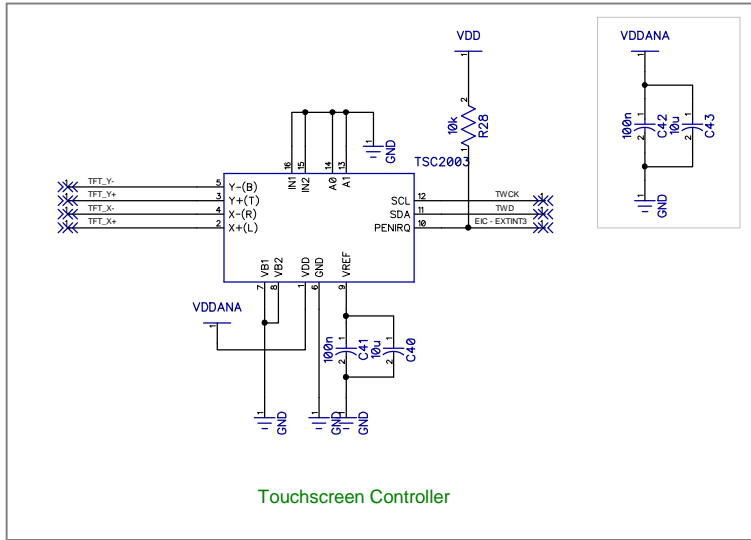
VDD

10k R28

TSC2003

GND

VDDANA

100n C42

10u C43

GND

16 IN1
15 IN2
14 A0
13 A1

TFT_Y- 5 Y-(B)
TFT_Y+ 3 Y+(T)
TFT_X- 4 X-(R)
TFT_X+ 2 X+(L)

SCL 12 TWCK
SDA 11 TWD
PENIRQ 10 EIC - EXTINT3

7 VB1
8 VB2
1 VDD
6 GND
9 VREF

VDDANA

100n C41
10u C40

GND
GND
GND
GND

Touchscreen Controller